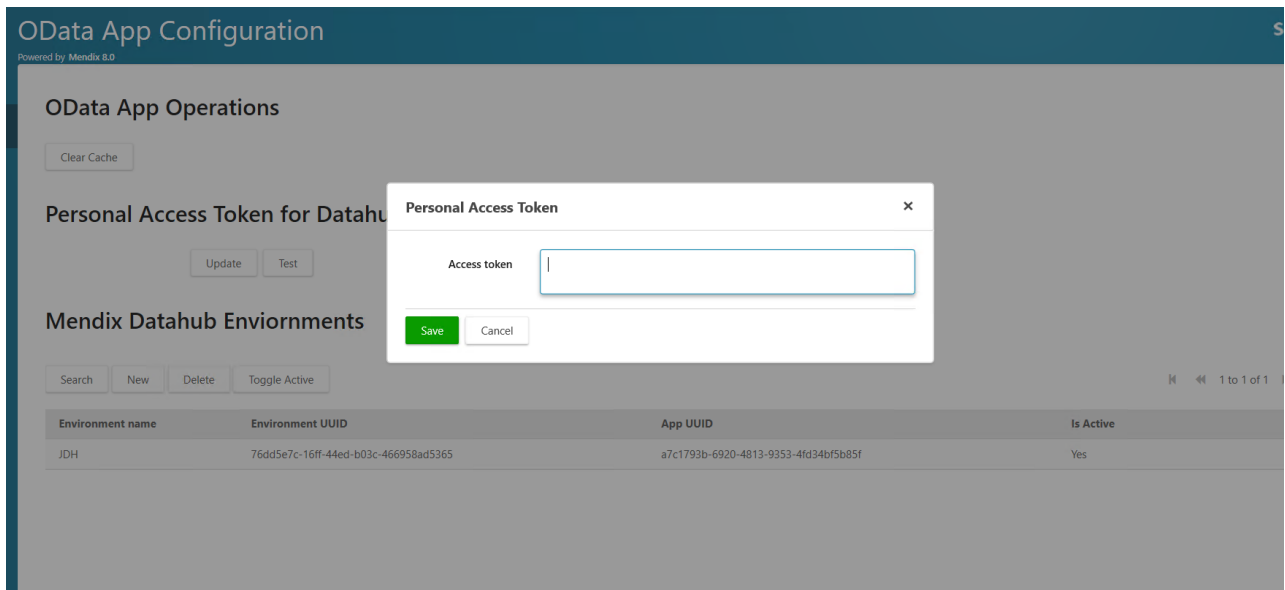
OData App Configuration
Powered by Mendix 8.0

S

OData App Operations

Clear Cache

Personal Access Token for Datahu

Update Test

Mendix Datahub Enviornments

Search New Delete Toggle Active

1 to 1 of 1

| Environment name | Environment UUID | App UUID | Is Active |
|---|---|---|---|
| JDH | 76dd5e7c-16ff-44ed-b03c-466958ad5365 | a7c1793b-6920-4813-9353-4fd34bf5b85f | Yes |

Personal Access Token

×

Access token

Save Cancel